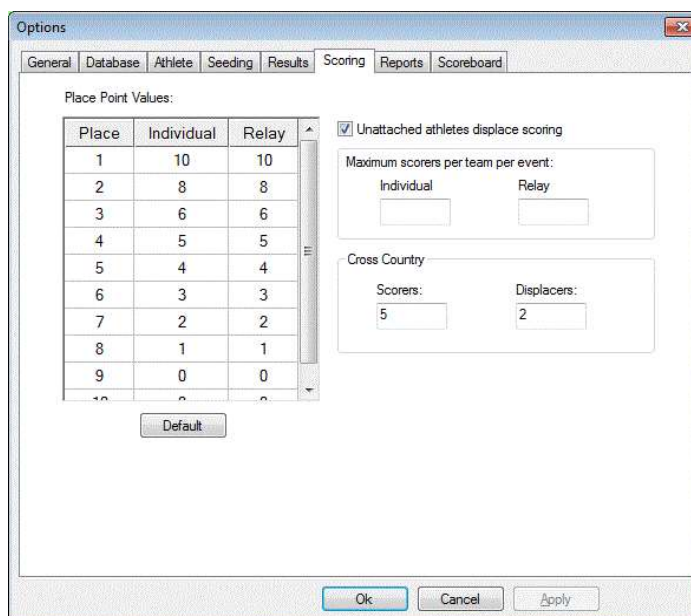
Options

General | Database | Athlete | Seeding | Results | Scoring | Reports | Scoreboard

Place Point Values:

| Place | Individual | Relay |
|---|---|---|
| 1 | 10 | 10 |
| 2 | 8 | 8 |
| 3 | 6 | 6 |
| 4 | 5 | 5 |
| 5 | 4 | 4 |
| 6 | 3 | 3 |
| 7 | 2 | 2 |
| 8 | 1 | 1 |
| 9 | 0 | 0 |
| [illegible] | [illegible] | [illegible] |

Default

Unattached athletes displace scoring

Maximum scorers per team per event:

Individual

Relay

Cross Country

Scorers:
5

Displacers:
2

Ok

Cancel

Apply